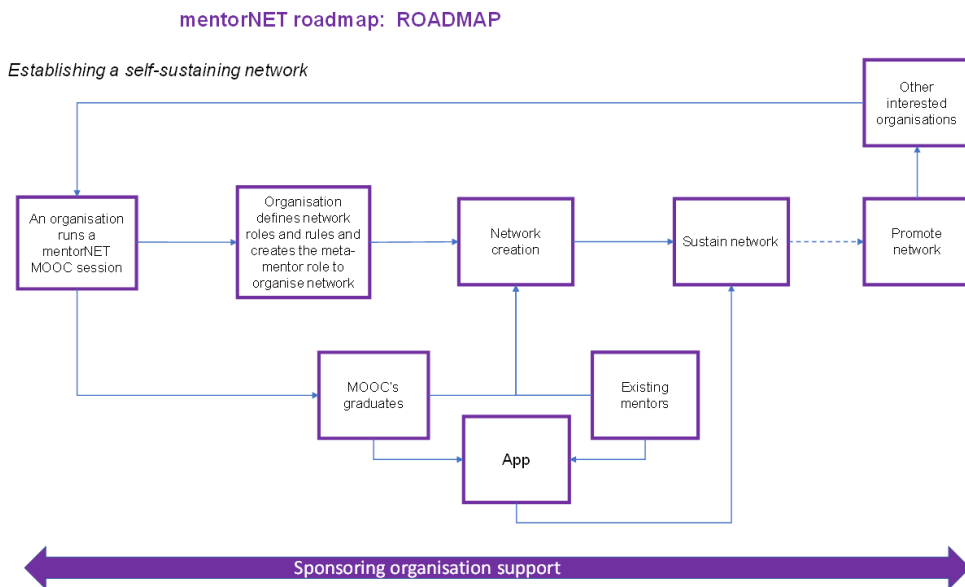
mentorNET roadmap: ROADMAP

Establishing a self-sustaining network

Other interested organisations

An organisation runs a mentorNET MOOC session

Organisation defines network roles and rules and creates the meta-mentor role to organise network

Network creation

Sustain network

Promote network

MOOC's graduates

Existing mentors

App

Sponsoring organisation support